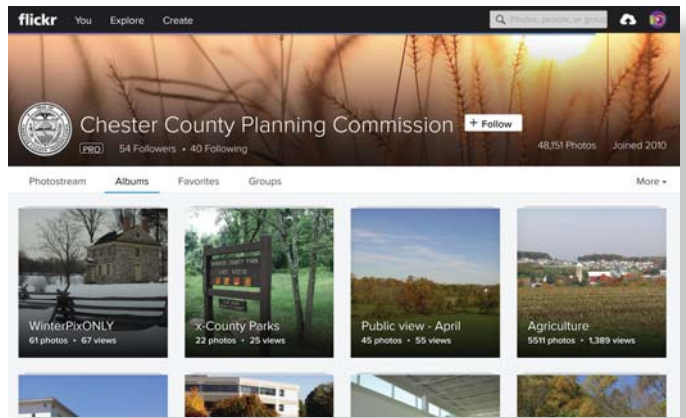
flickr You Explore Create

Photos, people, or grou

Chester County Planning Commission

+ Follow

PRO 54 Followers • 40 Following

48,151 Photos Joined 2010

Photostream Albums Favorites Groups More

WinterPixONLY
61 photos • 67 views

x-County Parks
22 photos • 25 views

Public view - April
45 photos • 55 views

Agriculture
5511 photos • 1,389 views